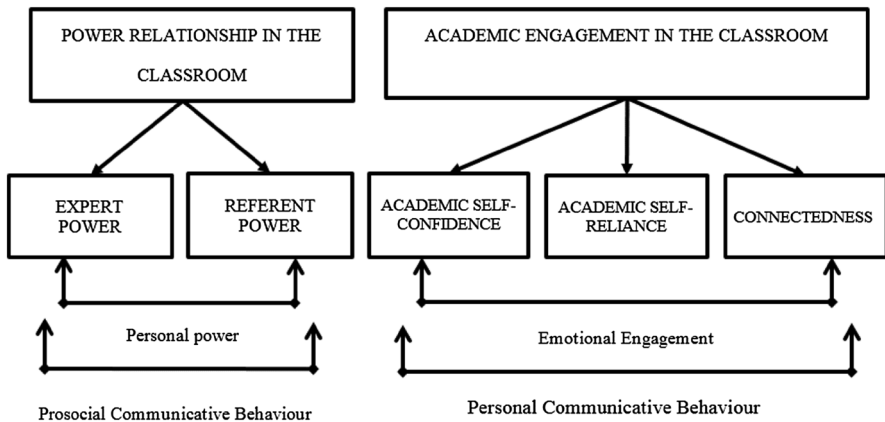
POWER RELATIONSHIP IN THE CLASSROOM

ACADEMIC ENGAGEMENT IN THE CLASSROOM

EXPERT POWER

REFERENT POWER

ACADEMIC SELF-CONFIDENCE

ACADEMIC SELF-RELIANCE

CONNECTEDNESS

Personal power

Emotional Engagement

Prosocial Communicative Behaviour

Personal Communicative Behaviour